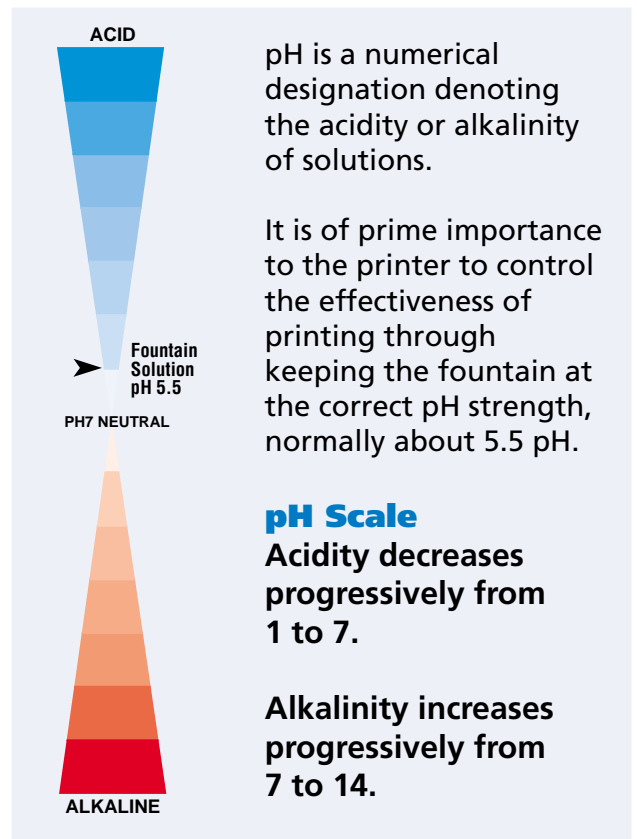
ACID

Fountain Solution pH 5.5

PH7 NEUTRAL

ALKALINE

pH is a numerical designation denoting the acidity or alkalinity of solutions.

It is of prime importance to the printer to control the effectiveness of printing through keeping the fountain at the correct pH strength, normally about 5.5 pH.

pH Scale

Acidity decreases progressively from 1 to 7.

Alkalinity increases progressively from 7 to 14.